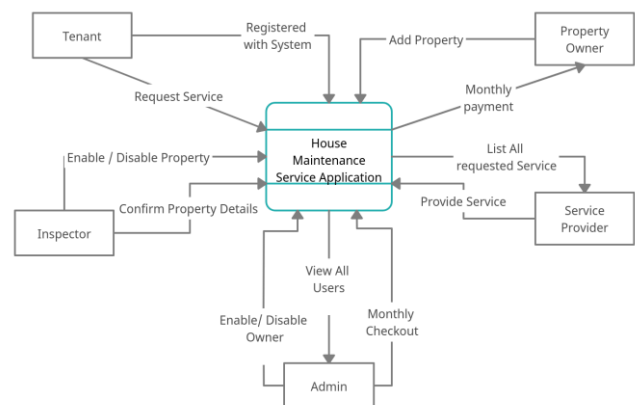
Tenant

Registered with System

Property Owner

Add Property

Request Service

Monthly payment

House Maintenance Service Application

Enable / Disable Property

List All requested Service

Confirm Property Details

Provide Service

Inspector

Service Provider

View All Users

Enable/ Disable Owner

Monthly Checkout

Admin